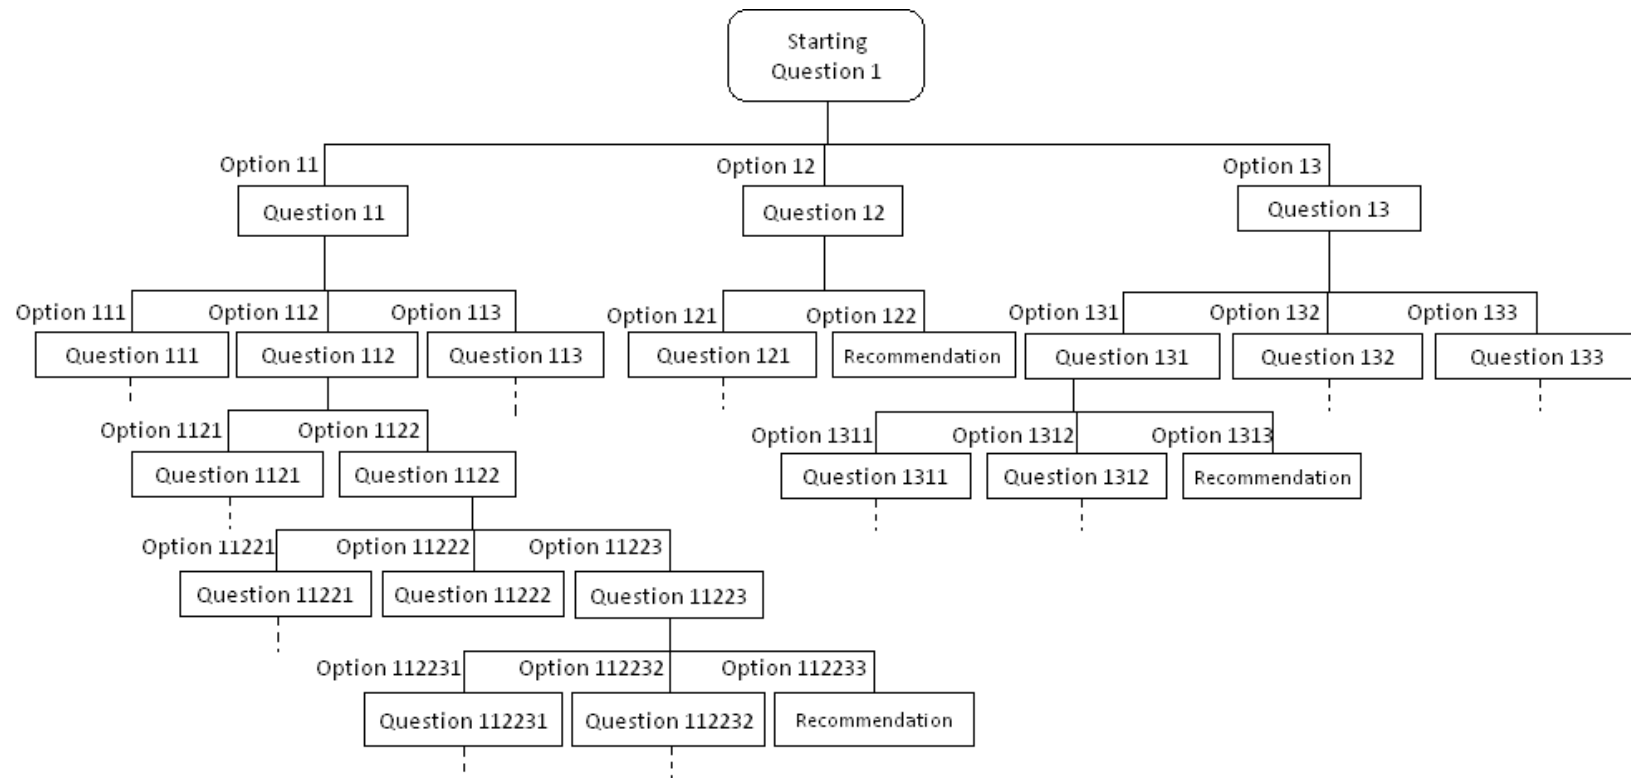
Starting Question 1

Option 11
Question 11

Option 12
Question 12

Option 13
Question 13

Option 111
Question 111

Option 112
Question 112

Option 113
Question 113

Option 121
Question 121

Option 122
Recommendation

Option 131
Question 131

Option 132
Question 132

Option 133
Question 133

Option 1121
Question 1121

Option 1122
Question 1122

Option 1311
Question 1311

Option 1312
Question 1312

Option 1313
Recommendation

Option 11221
Question 11221

Option 11222
Question 11222

Option 11223
Question 11223

Option 112231
Question 112231

Option 112232
Question 112232

Option 112233
Recommendation